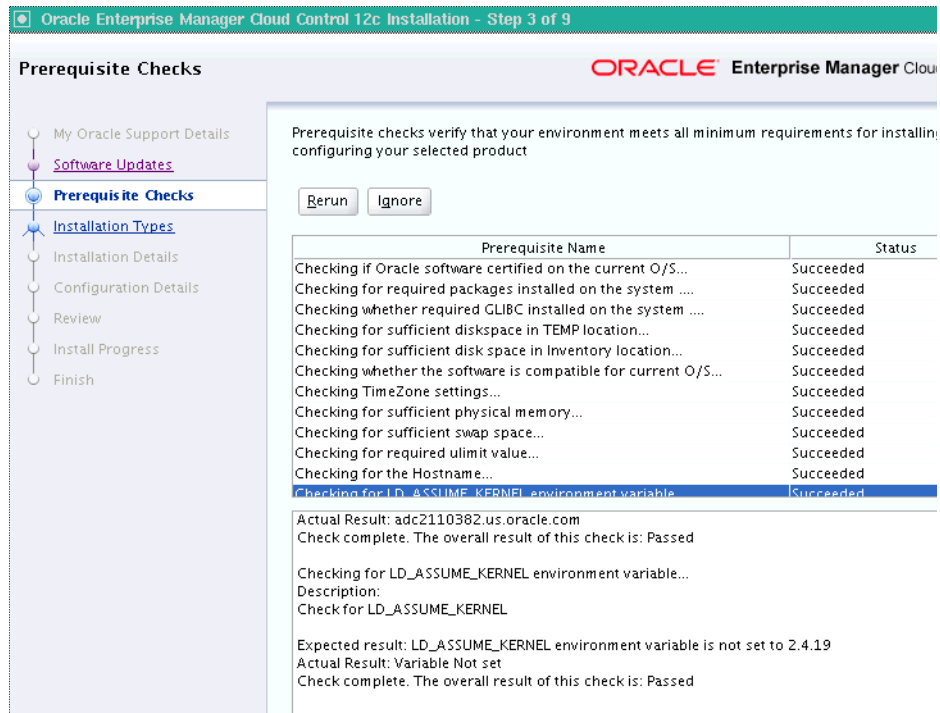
Oracle Enterprise Manager Cloud Control 12c Installation - Step 3 of 9

Prerequisite Checks

ORACLE Enterprise Manager Clou

My Oracle Support Details
Software Updates
Prerequisite Checks
Installation Types
Installation Details
Configuration Details
Review
Install Progress
Finish

Prerequisite checks verify that your environment meets all minimum requirements for installing configuring your selected product

Rerun Ignore

| Prerequisite Name | Status |
|---|---|
| Checking if Oracle software certified on the current O/S... | Succeeded |
| Checking for required packages installed on the system .... | Succeeded |
| Checking whether required GLIBC installed on the system .... | Succeeded |
| Checking for sufficient diskspace in TEMP location... | Succeeded |
| Checking for sufficient disk space in Inventory location... | Succeeded |
| Checking whether the software is compatible for current O/S... | Succeeded |
| Checking TimeZone settings... | Succeeded |
| Checking for sufficient physical memory... | Succeeded |
| Checking for sufficient swap space... | Succeeded |
| Checking for required ulimit value... | Succeeded |
| Checking for the Hostname... | Succeeded |
| Checking for LD_ASSUME_KERNEL environment variable... | Succeeded |

Actual Result: adc2110382.us.oracle.com
Check complete. The overall result of this check is: Passed

Checking for LD_ASSUME_KERNEL environment variable...
Description:
Check for LD_ASSUME_KERNEL

Expected result: LD_ASSUME_KERNEL environment variable is not set to 2.4.19
Actual Result: Variable Not set
Check complete. The overall result of this check is: Passed